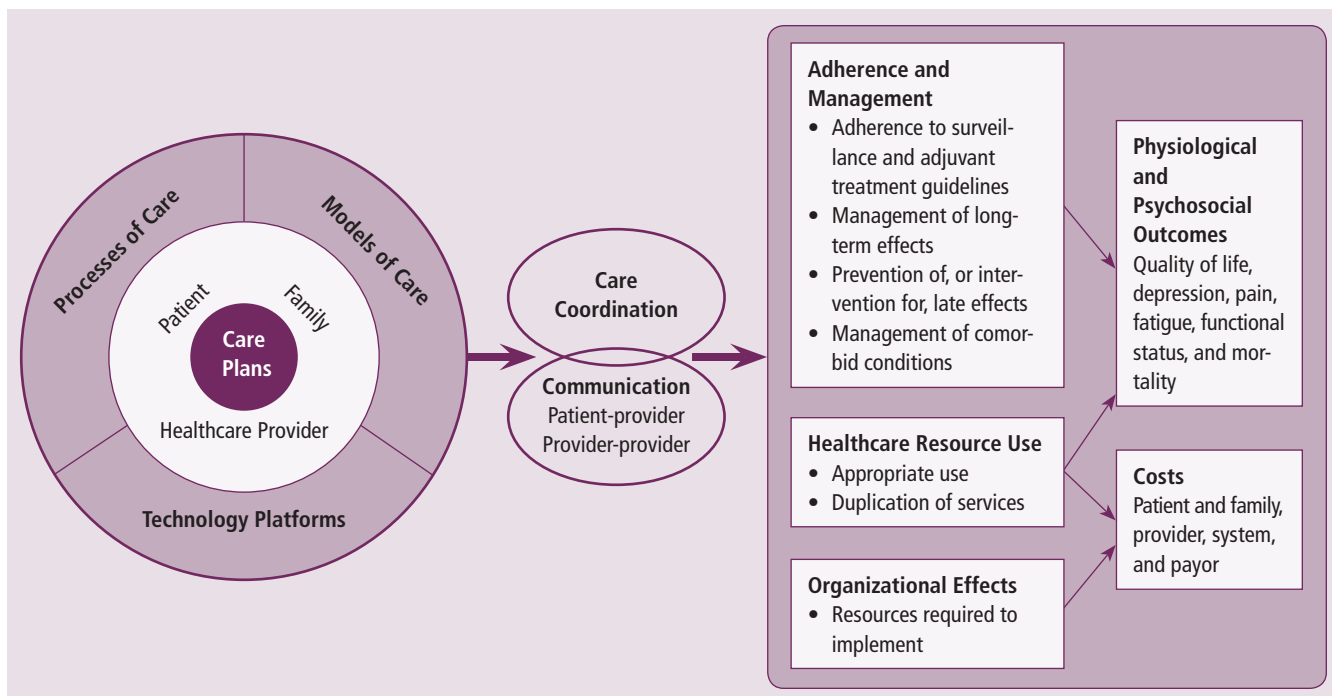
Processes of Care

Models of Care

Patient

Family

Care Plans

Healthcare Provider

Technology Platforms

Care Coordination

Communication
Patient-provider
Provider-provider

Adherence and Management
- Adherence to surveillance and adjuvant treatment guidelines
- Management of long-term effects
- Prevention of, or intervention for, late effects
- Management of comorbid conditions

Healthcare Resource Use
- Appropriate use
- Duplication of services

Organizational Effects
- Resources required to implement

Physiological and Psychosocial Outcomes
Quality of life, depression, pain, fatigue, functional status, and mortality

Costs
Patient and family, provider, system, and payor